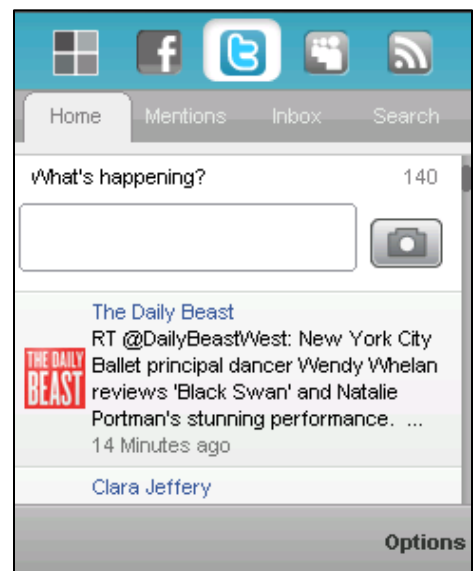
Home Mentions Inbox Search

What's happening? 140

The Daily Beast

THE DAILY BEAST

RT @DailyBeastWest: New York City Ballet principal dancer Wendy Whelan reviews 'Black Swan' and Natalie Portman's stunning performance. ...

14 Minutes ago

Clara Jeffery

Options